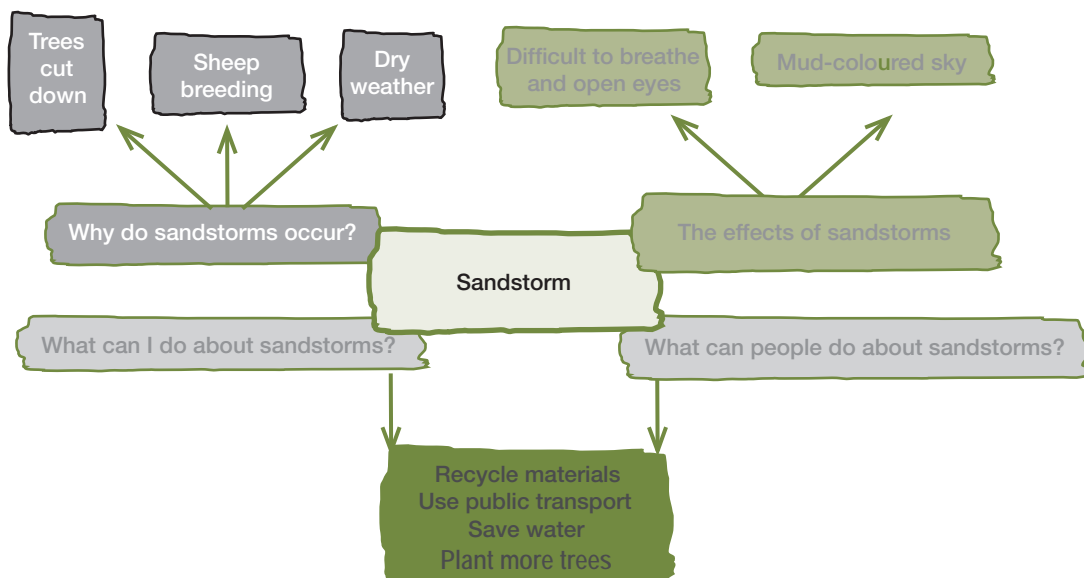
Trees cut down

Sheep breeding

Dry weather

Difficult to breathe and open eyes

Mud-coloured sky

Why do sandstorms occur?

Sandstorm

The effects of sandstorms

What can I do about sandstorms?

What can people do about sandstorms?

Recycle materials
Use public transport
Save water
Plant more trees